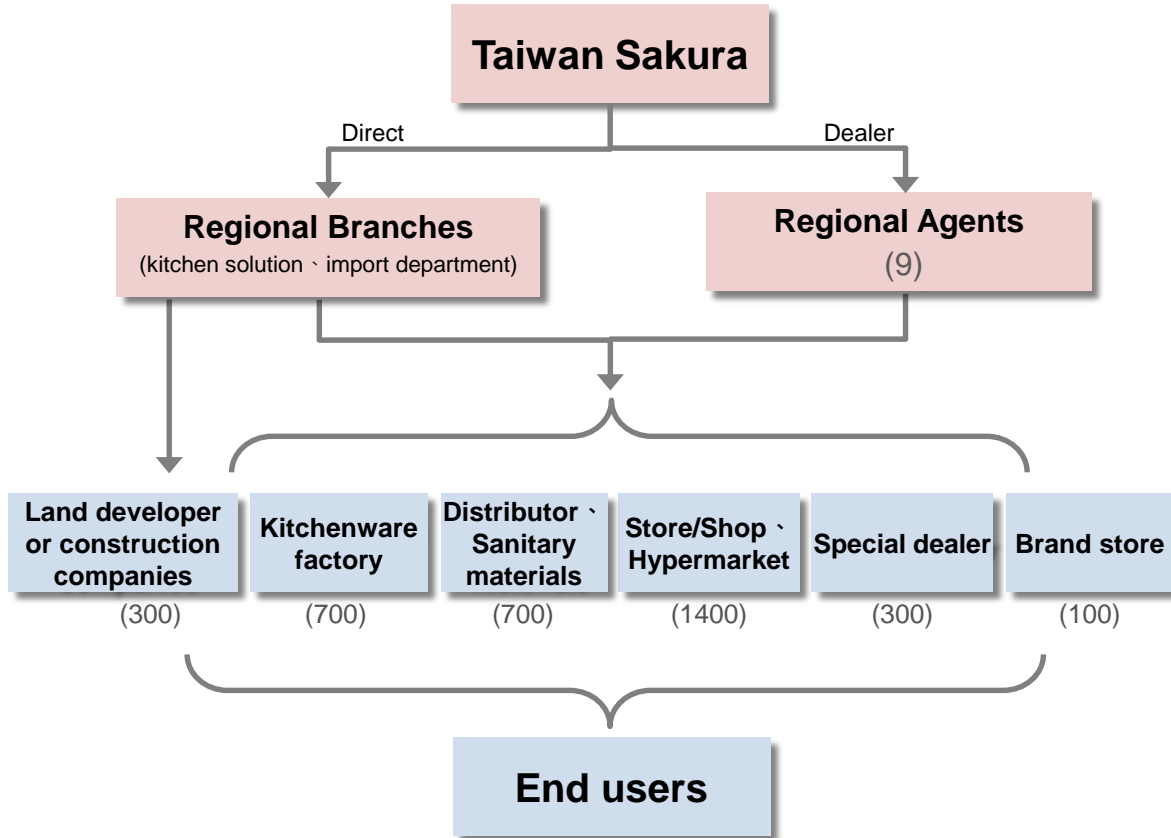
Taiwan Sakura

Direct

Dealer

Regional Branches
(kitchen solution、import department)

Regional Agents
(9)

Land developer or construction companies
(300)

Kitchenware factory
(700)

Distributor、Sanitary materials
(700)

Store/Shop、Hypermarket
(1400)

Special dealer
(300)

Brand store
(100)

End users